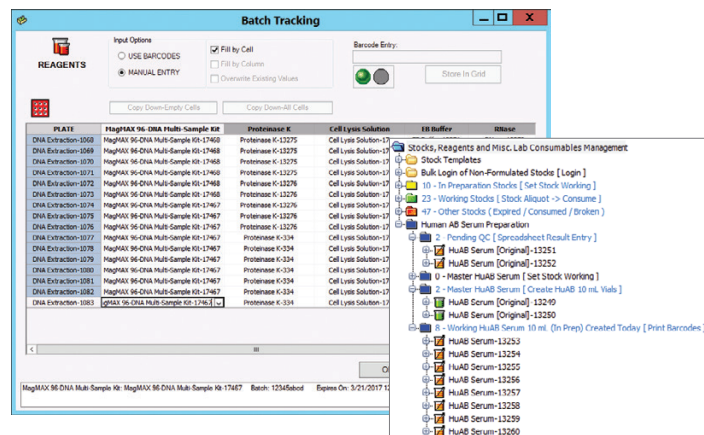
Batch Tracking

REAGENTS

Input Options
USE BARCODES
MANUAL ENTRY

Fill by Cell
Fill by Column
Overwrite Existing Values

Barcode Entry:

Store In Grid

Copy Down-Empty Cells
Copy Down-All Cells

| PLATE | MagMAX 96-DNA Multi-Sample Kit | Proteinase K | Cell Lysis Solution | EB Buffer | RNase |
|---|---|---|---|---|---|
| DNA Extraction-1068 | MagMAX 96-DNA Multi-Sample Kit-17468 | Proteinase K-13275 | Cell Lysis Solution-17 | | |
| DNA Extraction-1069 | MagMAX 96-DNA Multi-Sample Kit-17468 | Proteinase K-13275 | Cell Lysis Solution-17 | | |
| DNA Extraction-1070 | MagMAX 96-DNA Multi-Sample Kit-17468 | Proteinase K-13275 | Cell Lysis Solution-17 | | |
| DNA Extraction-1071 | MagMAX 96-DNA Multi-Sample Kit-17468 | Proteinase K-13276 | Cell Lysis Solution-17 | | |
| DNA Extraction-1072 | MagMAX 96-DNA Multi-Sample Kit-17468 | Proteinase K-13276 | Cell Lysis Solution-17 | | |
| DNA Extraction-1073 | MagMAX 96-DNA Multi-Sample Kit-17468 | Proteinase K-13276 | Cell Lysis Solution-17 | | |
| DNA Extraction-1074 | MagMAX 96-DNA Multi-Sample Kit-17467 | Proteinase K-13276 | Cell Lysis Solution-17 | | |
| DNA Extraction-1075 | MagMAX 96-DNA Multi-Sample Kit-17467 | Proteinase K-13276 | Cell Lysis Solution-17 | | |
| DNA Extraction-1076 | MagMAX 96-DNA Multi-Sample Kit-17467 | Proteinase K-13276 | Cell Lysis Solution-17 | | |
| DNA Extraction-1077 | MagMAX 96-DNA Multi-Sample Kit-17467 | Proteinase K-334 | Cell Lysis Solution-17 | | |
| DNA Extraction-1078 | MagMAX 96-DNA Multi-Sample Kit-17467 | Proteinase K-334 | Cell Lysis Solution-17 | | |
| DNA Extraction-1079 | MagMAX 96-DNA Multi-Sample Kit-17467 | Proteinase K-334 | Cell Lysis Solution-17 | | |
| DNA Extraction-1080 | MagMAX 96-DNA Multi-Sample Kit-17467 | Proteinase K-334 | Cell Lysis Solution-17 | | |
| DNA Extraction-1081 | MagMAX 96-DNA Multi-Sample Kit-17467 | Proteinase K-334 | Cell Lysis Solution-17 | | |
| DNA Extraction-1082 | MagMAX 96-DNA Multi-Sample Kit-17467 | Proteinase K-334 | Cell Lysis Solution-17 | | |
| DNA Extraction-1083 | gMAX 96-DNA Multi-Sample Kit-17467 | Proteinase K-334 | Cell Lysis Solution-17 | | |

MagMAX 96-DNA Multi-Sample Kit: MagMAX 96-DNA Multi-Sample Kit-17467   Batch: 12345abcd   Expires On: 3/21/2017 12

Stocks, Reagents and Misc. Lab Consumables Management
Stock Templates
Bulk Login of Non-Formulated Stocks [ Login ]
10 - In Preparation Stocks [ Set Stock Working ]
23 - Working Stocks [ Stock Aliquot -> Consume ]
47 - Other Stocks ( Expired / Consumed / Broken )
Human AB Serum Preparation
2 - Pending QC [ Spreadsheet Result Entry ]
HuAB Serum [Original]-13251
HuAB Serum [Original]-13252
0 - Master HuAB Serum [ Set Stock Working ]
2 - Master HuAB Serum [ Create HuAB 10 mL Vials ]
HuAB Serum [Original]-13249
HuAB Serum [Original]-13250
8 - Working HuAB Serum 10 mL (In Prep) Created Today [ Print Barcodes ]
HuAB Serum-13253
HuAB Serum-13254
HuAB Serum-13255
HuAB Serum-13256
HuAB Serum-13257
HuAB Serum-13258
HuAB Serum-13259
HuAB Serum-13260